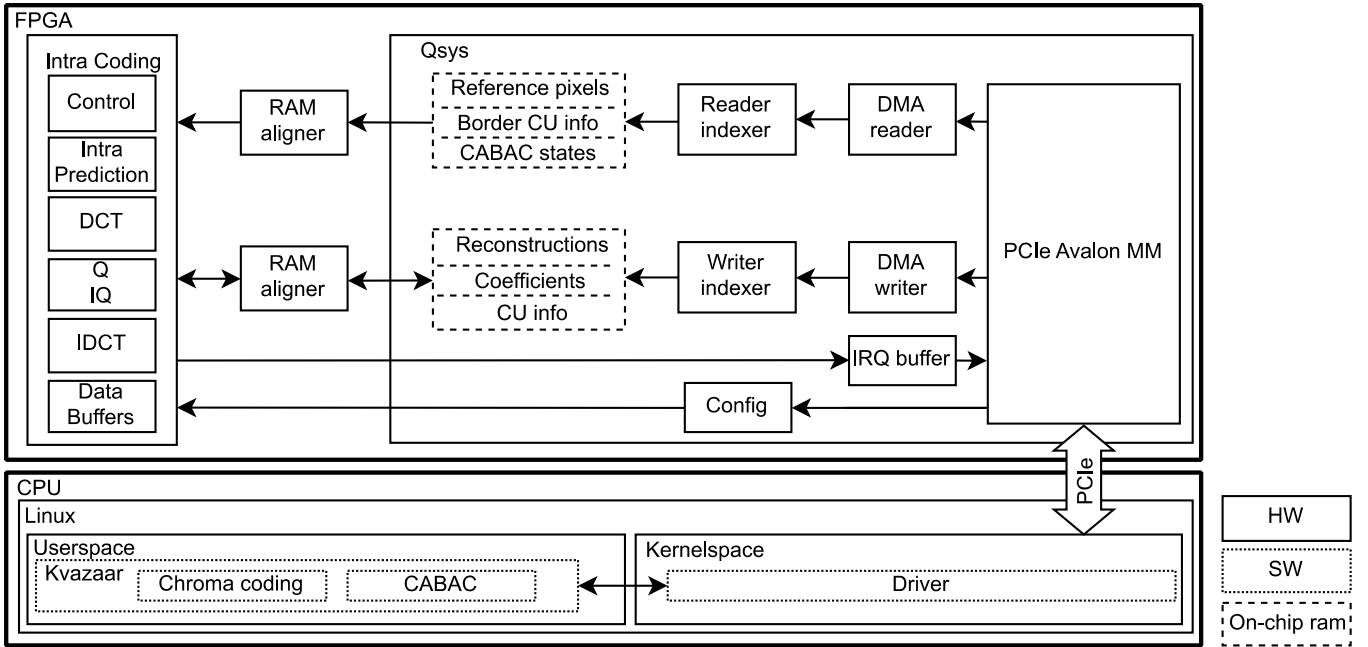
FPGA

Intra Coding
Control
Intra Prediction
DCT
Q
IQ
IDCT
Data Buffers

RAM aligner

RAM aligner

Qsys
Reference pixels
Border CU info
CABAC states

Reader indexer

DMA reader

Reconstructions
Coefficients
CU info

Writer indexer

DMA writer

PCIe Avalon MM

IRQ buffer

Config

PCIe

CPU
Linux
Userspace
Kvazaar
Chroma coding
CABAC

Kernelspace
Driver

HW
SW
On-chip ram